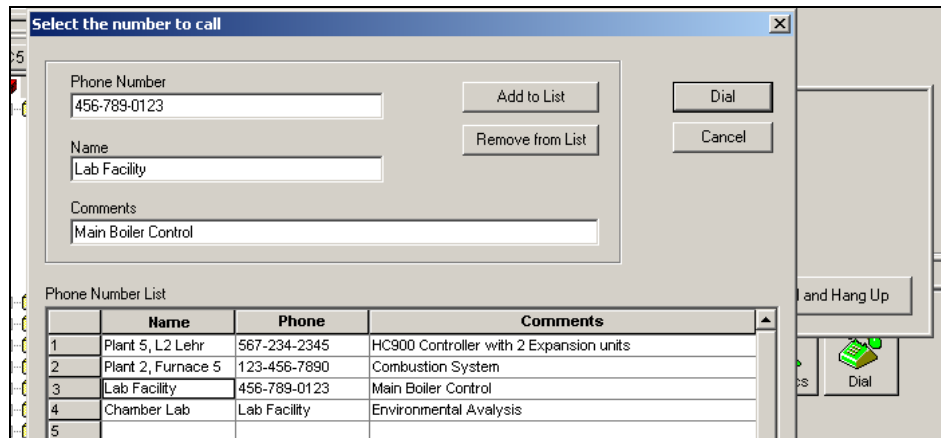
Select the number to call

Phone Number
456-789-0123

Name
Lab Facility

Comments
Main Boiler Control

Add to List

Remove from List

Dial

Cancel

Phone Number List

| | Name | Phone | Comments |
|---|---|---|---|
| 1 | Plant 5, L2 Lehr | 567-234-2345 | HC900 Controller with 2 Expansion units |
| 2 | Plant 2, Furnace 5 | 123-456-7890 | Combustion System |
| 3 | Lab Facility | 456-789-0123 | Main Boiler Control |
| 4 | Chamber Lab | Lab Facility | Environmental Analysis |
| 5 | | | |

l and Hang Up

cs

Dial

5